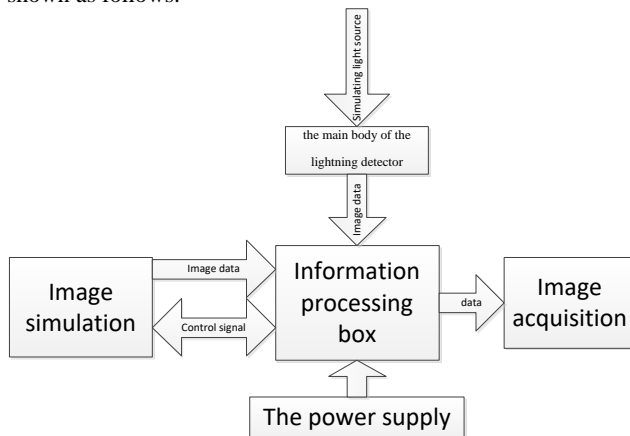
shown as follows:

Simulating light source

the main body of the lightning detector

Image data

Image simulation

Image data

Control signal

Information processing box

data

Image acquisition

The power supply